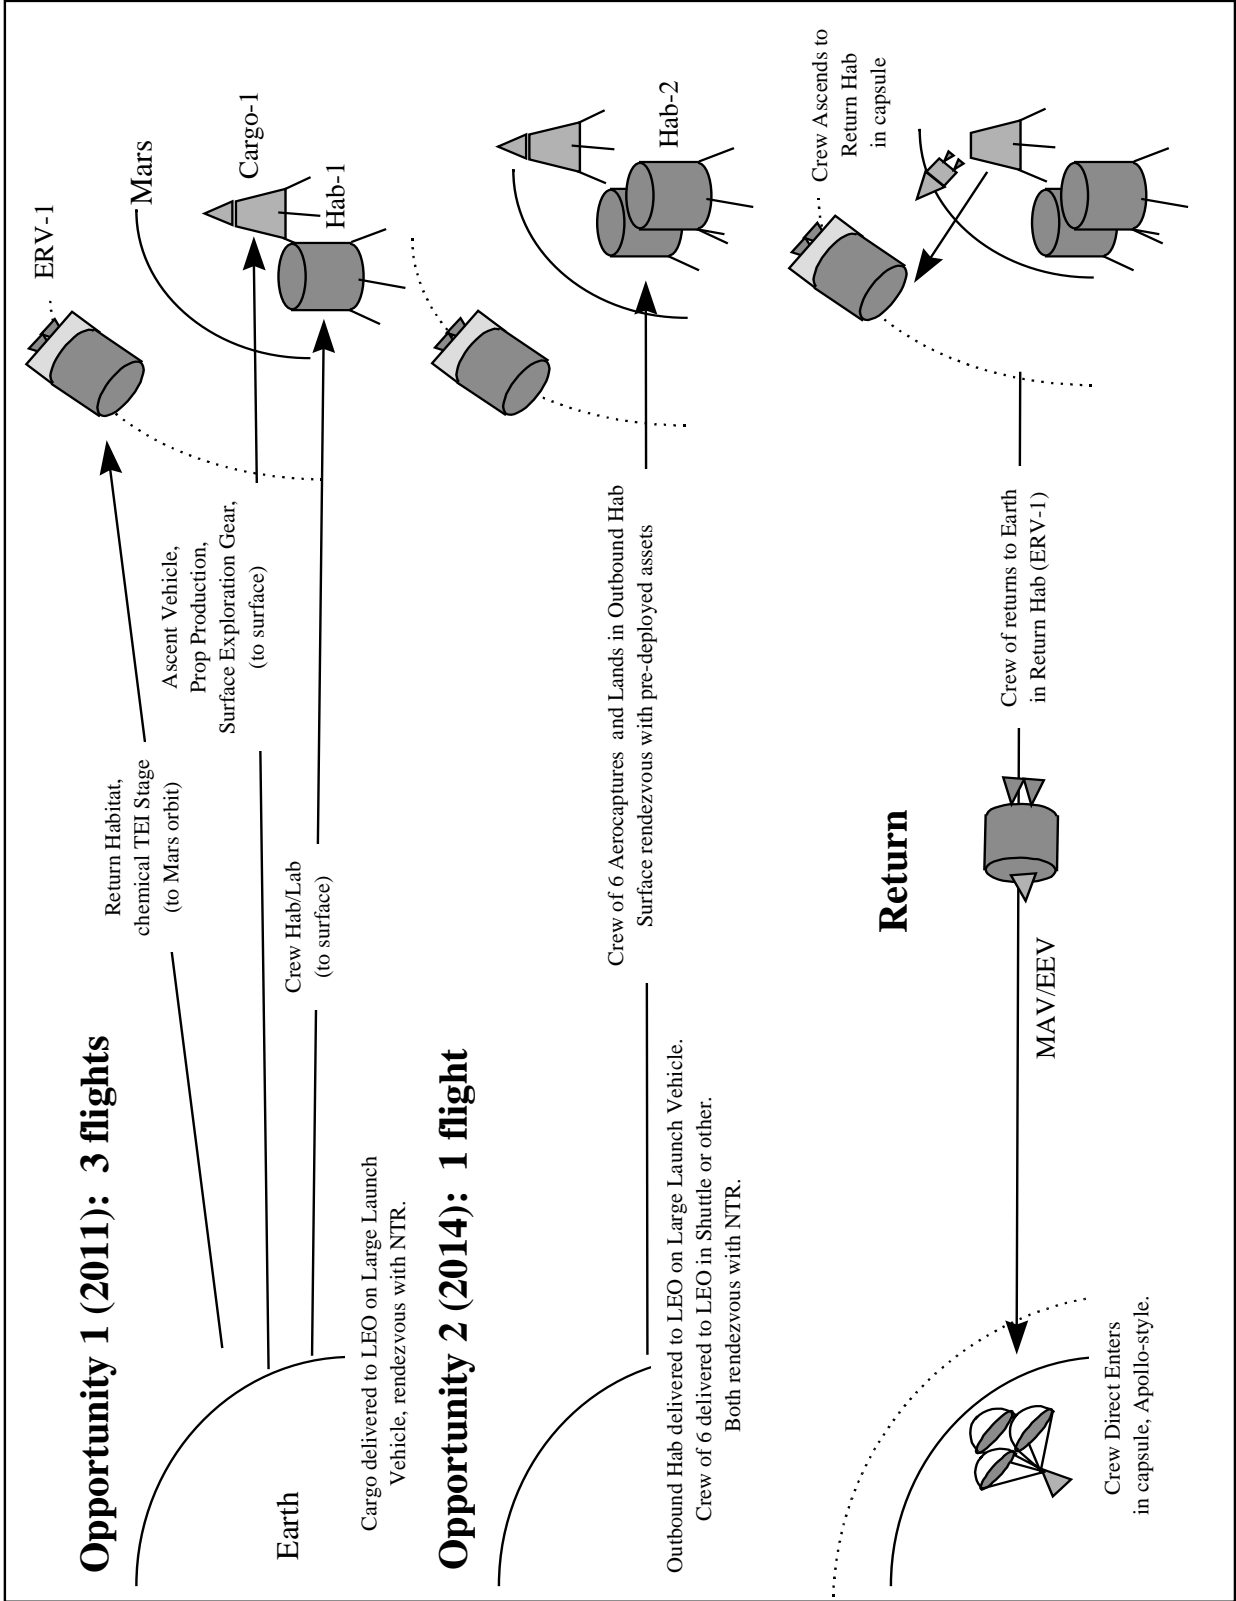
Opportunity 1 (2011): 3 flights

Return Habitat, chemical TEI Stage (to Mars orbit)

Ascent Vehicle, Prop Production, Surface Exploration Gear, (to surface)

Crew Hab/Lab (to surface)

ERV-1

Mars

Cargo-1

Hab-1

Earth

Cargo delivered to LEO on Large Launch Vehicle, rendezvous with NTR.

Opportunity 2 (2014): 1 flight

Crew of 6 Aerocaptures and Lands in Outbound Hab Surface rendezvous with pre-deployed assets

Hab-2

Outbound Hab delivered to LEO on Large Launch Vehicle. Crew of 6 delivered to LEO in Shuttle or other. Both rendezvous with NTR.

Return

Crew of returns to Earth in Return Hab (ERV-1)

Crew Ascends to Return Hab in capsule

MAV/EEV

Crew Direct Enters in capsule, Apollo-style.